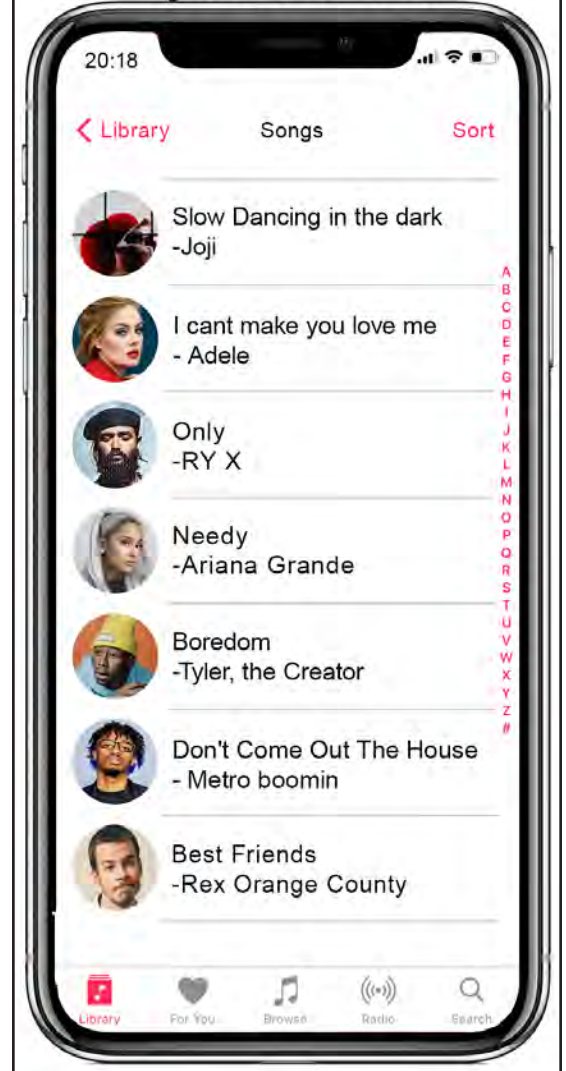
20:18

< Library Songs Sort

Slow Dancing in the dark
-Joji

I cant make you love me
- Adele

Only
-RY X

Needy
-Ariana Grande

Boredom
-Tyler, the Creator

Don't Come Out The House
- Metro boomin

Best Friends
-Rex Orange County

A B C D E F G H I J K L M N O P Q R S T U V W X Y Z #

Library For You Browse Radio Search